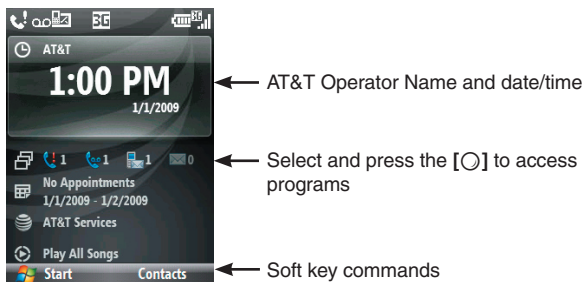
3G

AT&T

1:00 PM

1/1/2009

1 1 1 0

No Appointments

1/1/2009 - 1/2/2009

AT&T Services

Play All Songs

Start Contacts

AT&T Operator Name and date/time

Select and press the [○] to access programs

Soft key commands